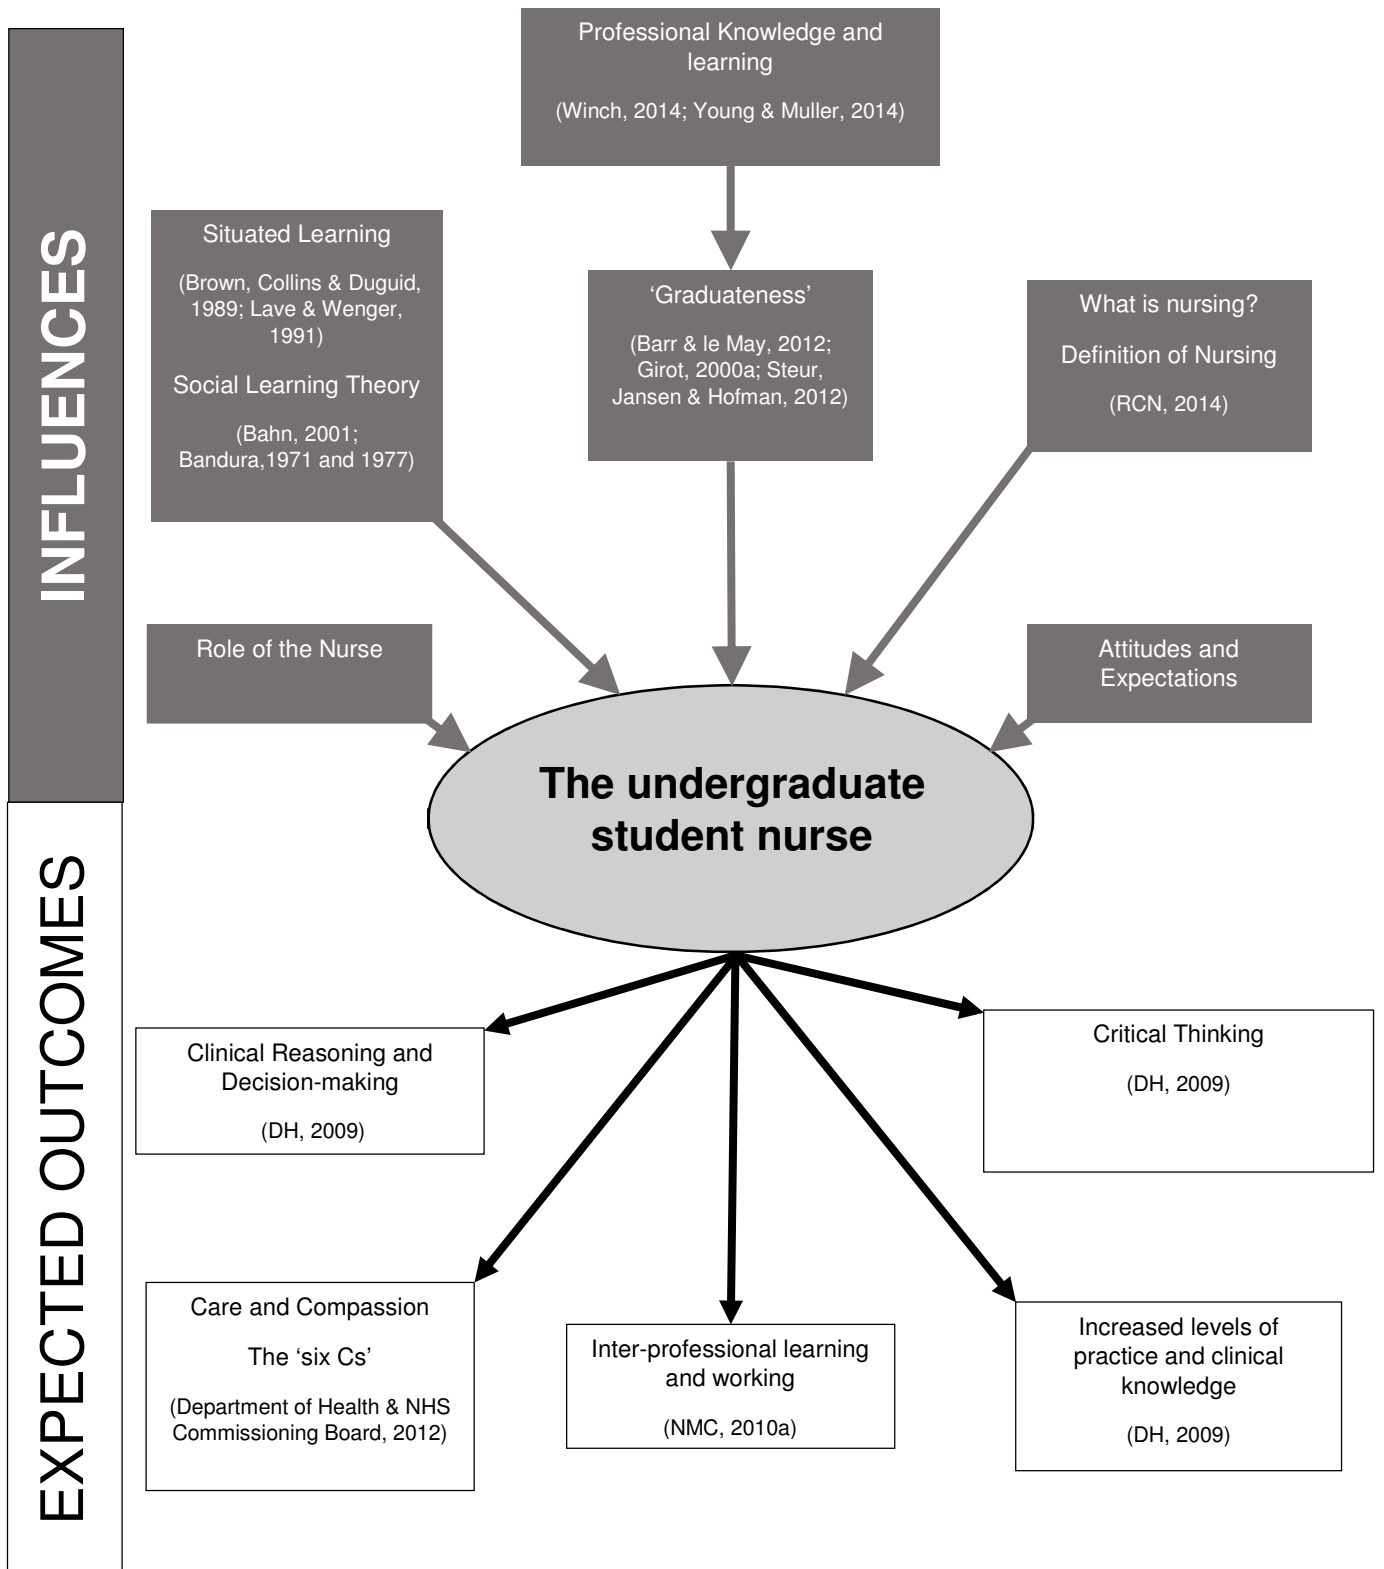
INFLUENCES

Professional Knowledge and learning

(Winch, 2014; Young & Muller, 2014)

Situated Learning

(Brown, Collins & Duguid, 1989; Lave & Wenger, 1991)

Social Learning Theory

(Bahn, 2001; Bandura,1971 and 1977)

'Graduateness'

(Barr & le May, 2012; Girot, 2000a; Steur, Jansen & Hofman, 2012)

What is nursing?

Definition of Nursing

(RCN, 2014)

Role of the Nurse

Attitudes and Expectations

The undergraduate student nurse

EXPECTED OUTCOMES

Clinical Reasoning and Decision-making

(DH, 2009)

Critical Thinking

(DH, 2009)

Care and Compassion

The 'six Cs'

(Department of Health & NHS Commissioning Board, 2012)

Inter-professional learning and working

(NMC, 2010a)

Increased levels of practice and clinical knowledge

(DH, 2009)